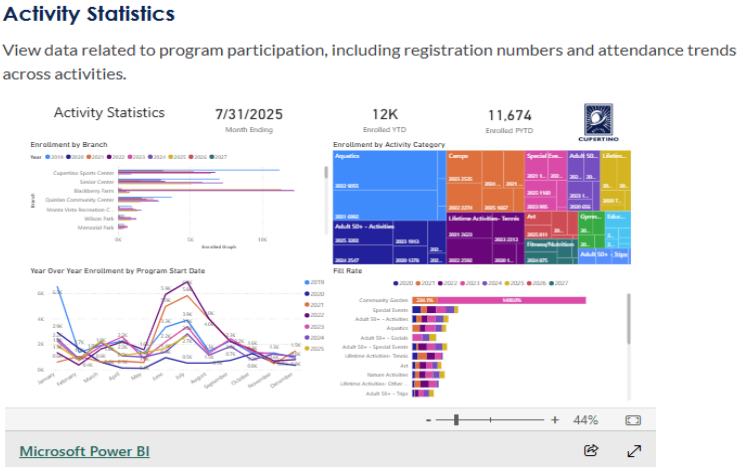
Activity Statistics

View data related to program participation, including registration numbers and attendance trends across activities.

Activity Statistics

7/31/2025
Month Ending

12K
Enrolled YTD

11,674
Enrolled PYTD

CUPERTINO

Enrollment by Branch

Year 2019 2020 2021 2022 2023 2024 2025 2026 2027

Cupertino Sports Center
Senior Center
Blackberry Farm
Quinlan Community Center
Monta Vista Recreation C...
Wilson Park
Memorial Park

Branch

0K 5K 10K
Enrolled Graph

Enrollment by Activity Category

Aquatics
Camps
Special Eve...
Adult 50+...
Lifetime...
Lifetime Activities - Tennis
Art
Fitness/Nutrition
Gymn...
Educ...
Adult 50+ - Activities
Adult 50+ - Trips

Year Over Year Enrollment by Program Start Date

6K
4K
2K
0K

January February March April May June July August September October November December

2019
2020
2021
2022
2023
2024
2025

Fill Rate

2020 2021 2022 2023 2024 2025 2026 2027

Community Garden
Special Events
Adult 50+ - Activities
Aquatics
Adult 50+ - Socials
Adult 50+ - Special Events
Lifetime Activities - Tennis
Art
Nature Activities
Lifetime Activities - Other ...
Adult 50+ - Trips

- + 44%

Microsoft Power BI